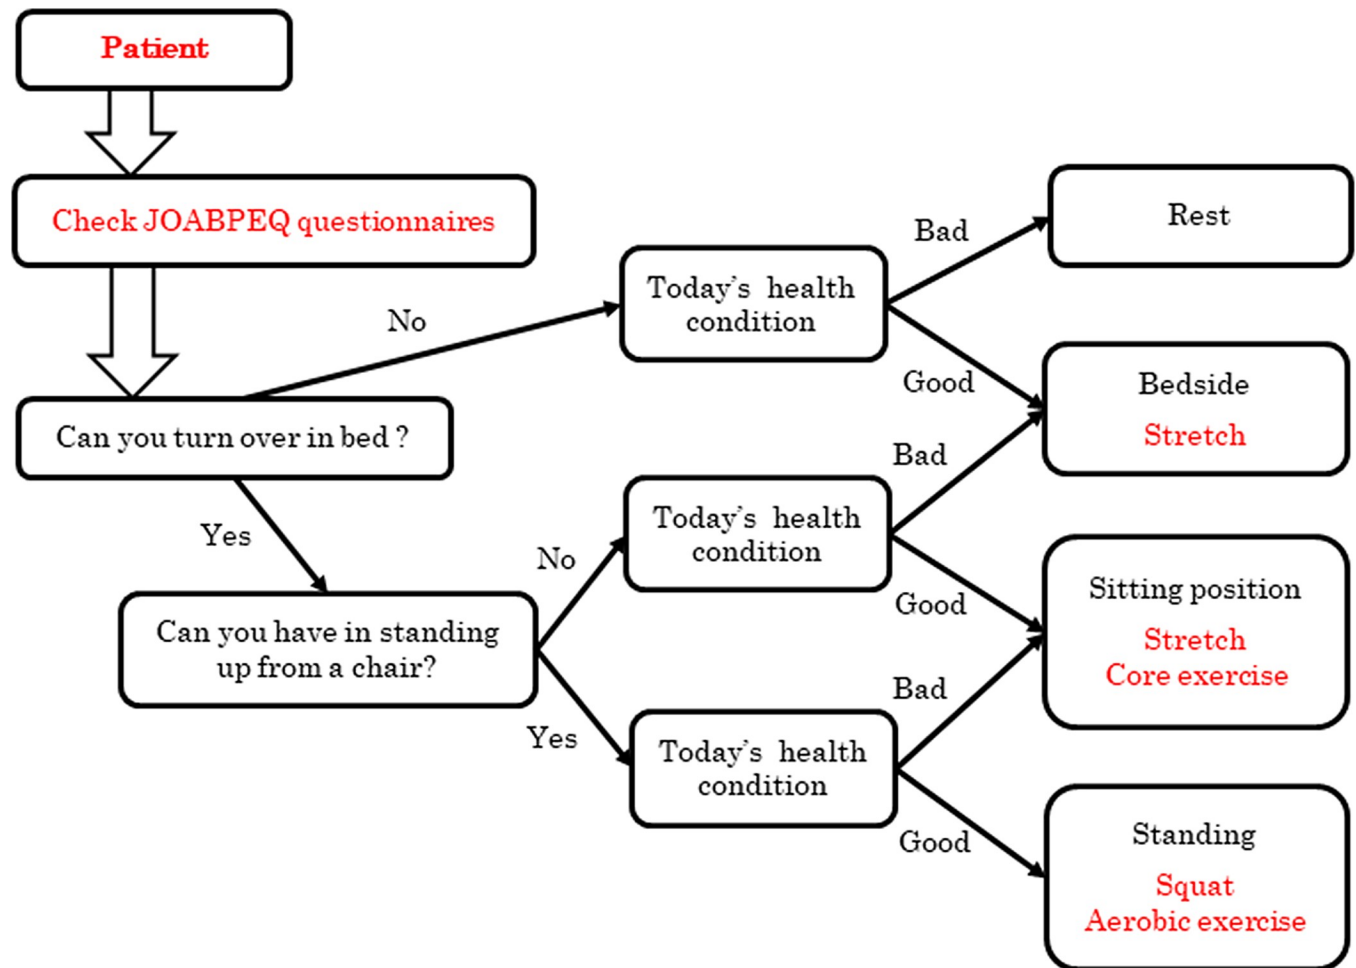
Patient

Check JOABPEQ questionnaires

Can you turn over in bed ?

No

Today's health condition

Bad

Rest

Good

Bedside

Stretch

Yes

Can you have in standing up from a chair?

No

Today's health condition

Bad

Good

Sitting position

Stretch

Core exercise

Yes

Today's health condition

Bad

Good

Standing

Squat

Aerobic exercise